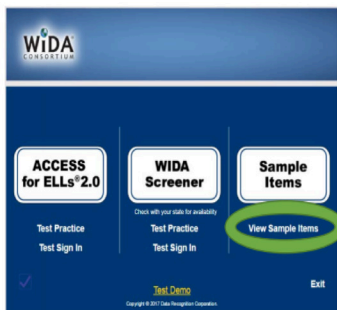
WIDA
CONSORTIUM

ACCESS
for ELLs®2.0

Test Practice
Test Sign In

WIDA
Screener

Check with your state for availability
Test Practice
Test Sign In

Sample
Items

View Sample Items

Test Demo
Copyright © 2017 Data Recognition Corporation.

Exit